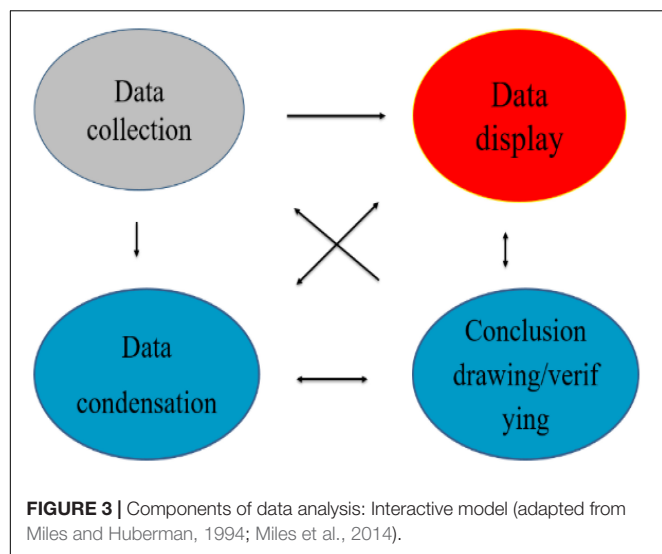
Data collection

Data display

Data condensation

Conclusion drawing/verif ying

**FIGURE 3 |** Components of data analysis: Interactive model (adapted from Miles and Huberman, 1994; Miles et al., 2014).